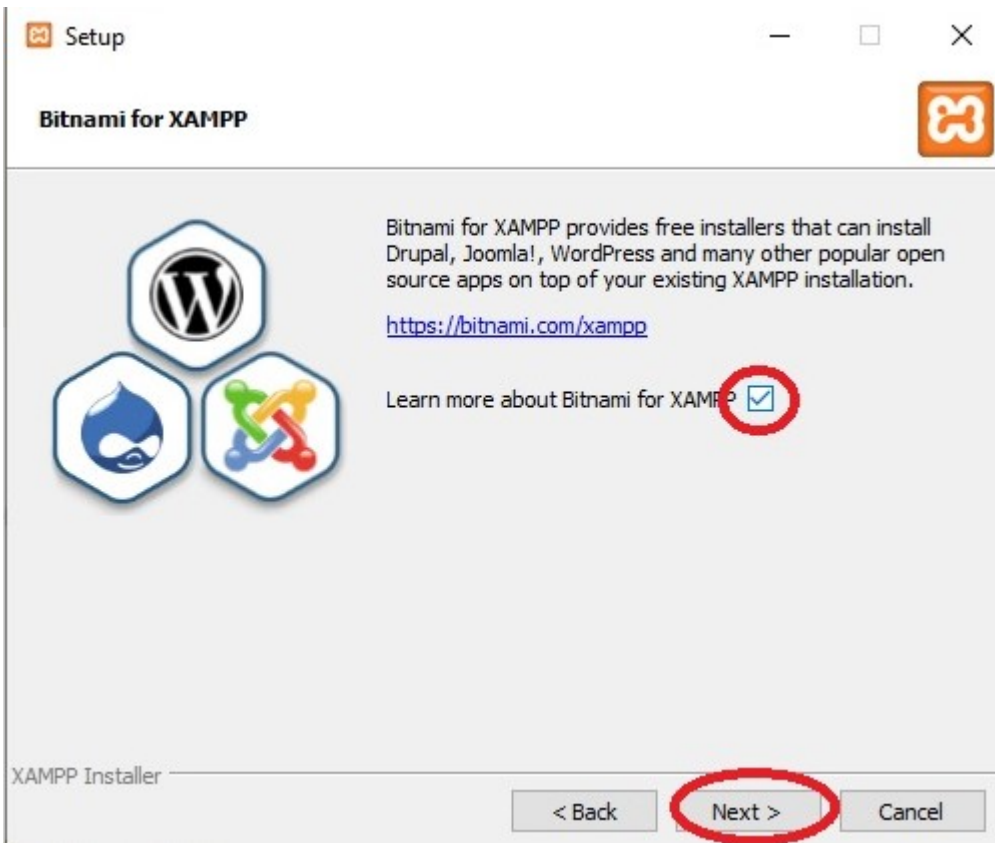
Setup

Bitnami for XAMPP

Bitnami for XAMPP provides free installers that can install Drupal, Joomla!, WordPress and many other popular open source apps on top of your existing XAMPP installation.

https://bitnami.com/xampp

Learn more about Bitnami for XAMPP

XAMPP Installer

< Back

Next >

Cancel